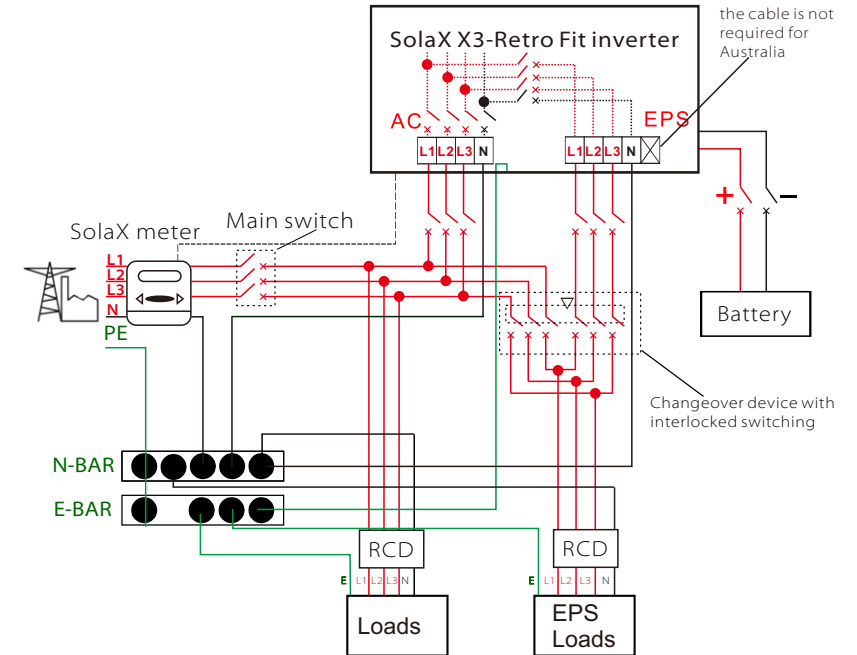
SolaX X3-Retro Fit inverter

the cable is not required for Australia

AC

L1 L2 L3 N

EPS

L1 L2 L3 N

+

−

Battery

SolaX meter

Main switch

L1
L2
L3
N
PE

Changeover device with interlocked switching

N-BAR

E-BAR

RCD

E L1 L2 L3 N

Loads

RCD

E L1 L2 L3 N

EPS Loads